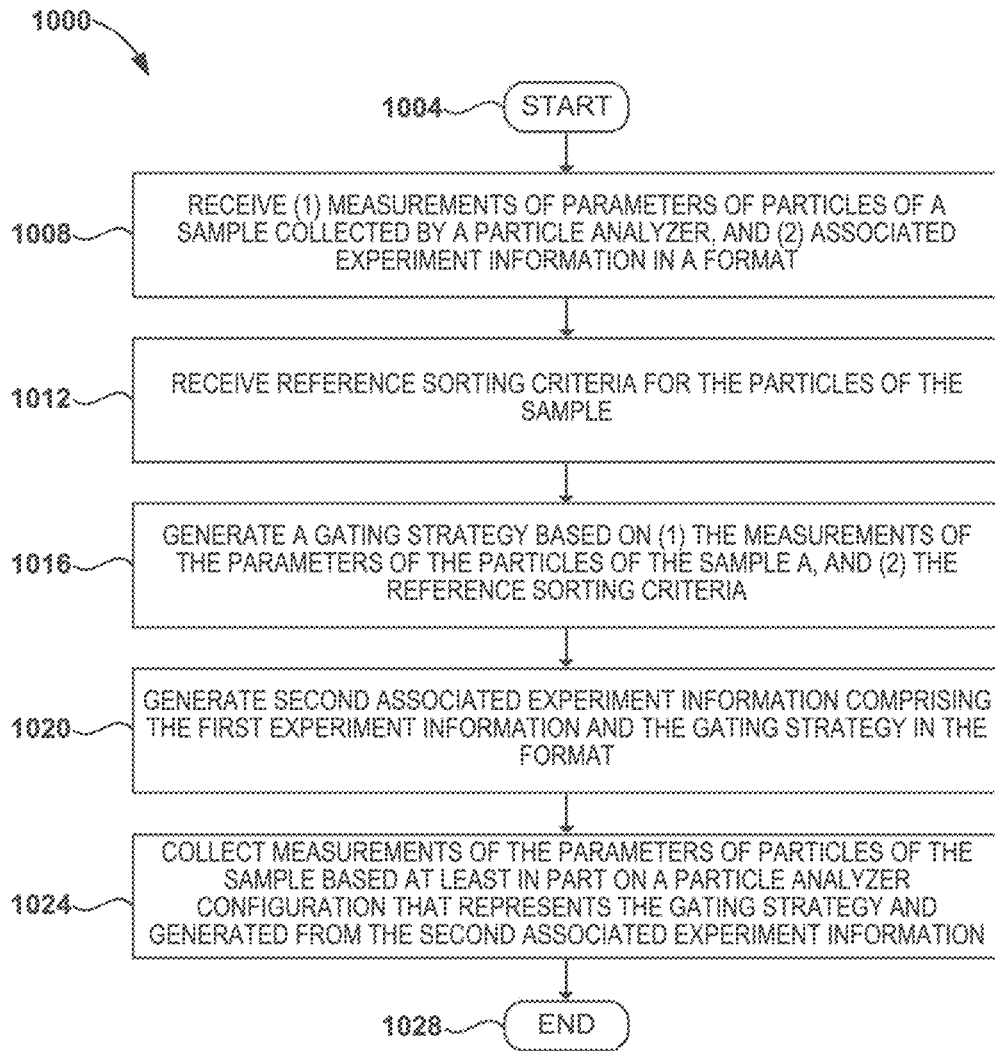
1000

1004 START

1008 RECEIVE (1) MEASUREMENTS OF PARAMETERS OF PARTICLES OF A SAMPLE COLLECTED BY A PARTICLE ANALYZER, AND (2) ASSOCIATED EXPERIMENT INFORMATION IN A FORMAT

1012 RECEIVE REFERENCE SORTING CRITERIA FOR THE PARTICLES OF THE SAMPLE

1016 GENERATE A GATING STRATEGY BASED ON (1) THE MEASUREMENTS OF THE PARAMETERS OF THE PARTICLES OF THE SAMPLE A, AND (2) THE REFERENCE SORTING CRITERIA

1020 GENERATE SECOND ASSOCIATED EXPERIMENT INFORMATION COMPRISING THE FIRST EXPERIMENT INFORMATION AND THE GATING STRATEGY IN THE FORMAT

1024 COLLECT MEASUREMENTS OF THE PARAMETERS OF PARTICLES OF THE SAMPLE BASED AT LEAST IN PART ON A PARTICLE ANALYZER CONFIGURATION THAT REPRESENTS THE GATING STRATEGY AND GENERATED FROM THE SECOND ASSOCIATED EXPERIMENT INFORMATION

1028 END